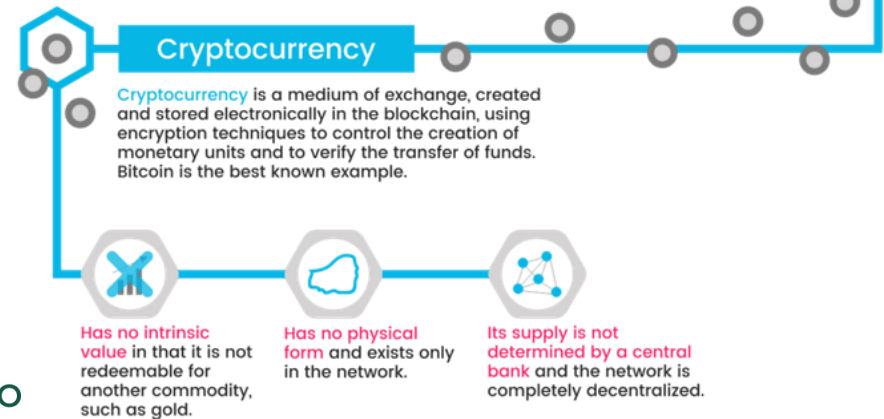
Cryptocurrency

Cryptocurrency is a medium of exchange, created and stored electronically in the blockchain, using encryption techniques to control the creation of monetary units and to verify the transfer of funds. Bitcoin is the best known example.

Has no intrinsic value in that it is not redeemable for another commodity, such as gold.

Has no physical form and exists only in the network.

Its supply is not determined by a central bank and the network is completely decentralized.